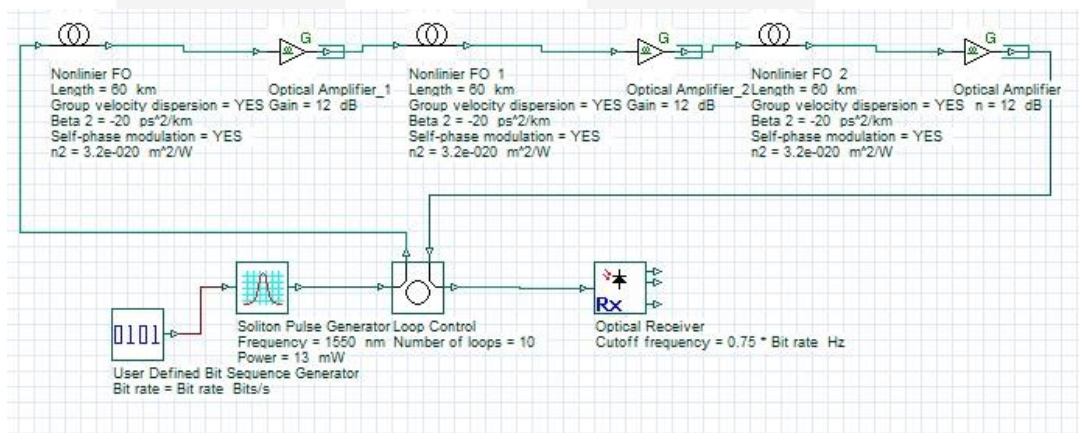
Nonlinier FO
Length = 60 km
Group velocity dispersion = YES
Beta 2 = -20 ps^2/km
Self-phase modulation = YES
n2 = 3.2e-020 m^2/W

G
Optical Amplifier_1
Gain = 12 dB

Nonlinier FO 1
Length = 60 km
Group velocity dispersion = YES
Beta 2 = -20 ps^2/km
Self-phase modulation = YES
n2 = 3.2e-020 m^2/W

G
Optical Amplifier_2
Gain = 12 dB

Nonlinier FO 2
Length = 60 km
Group velocity dispersion = YES
Beta 2 = -20 ps^2/km
Self-phase modulation = YES
n2 = 3.2e-020 m^2/W

G
Optical Amplifier
n = 12 dB

0101
User Defined Bit Sequence Generator
Bit rate = Bit rate Bits/s

Soliton Pulse Generator
Frequency = 1550 nm
Power = 13 mW

Loop Control
Number of loops = 10

Rx
Optical Receiver
Cutoff frequency = 0.75 * Bit rate Hz